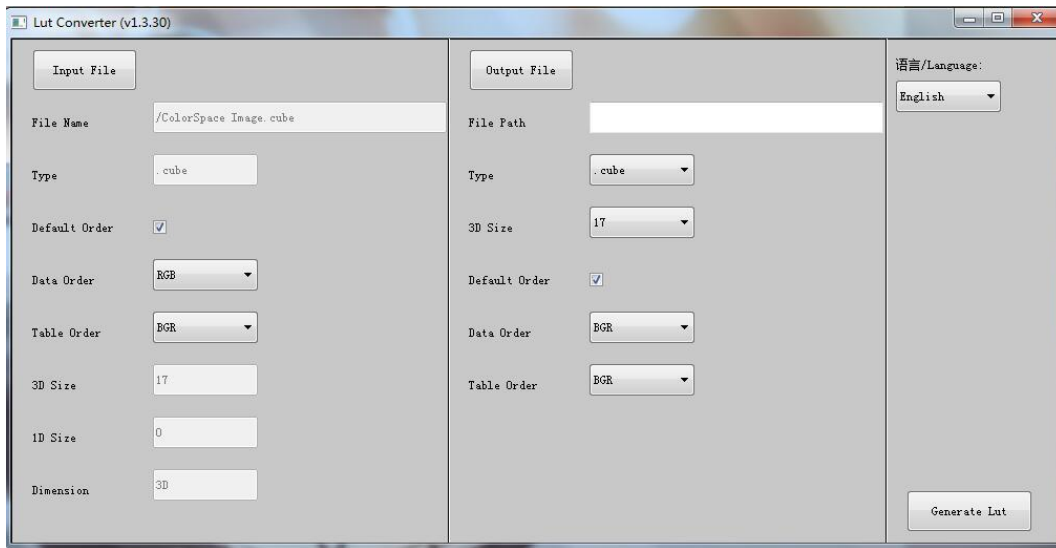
Lut Converter (v1.3.30)

Input File

File Name /ColorSpace Image.cube

Type .cube

Default Order

Data Order RGB

Table Order BGR

3D Size 17

1D Size 0

Dimension 3D

Output File

File Path

Type .cube

3D Size 17

Default Order

Data Order BGR

Table Order BGR

语言/Language:

English

Generate Lut